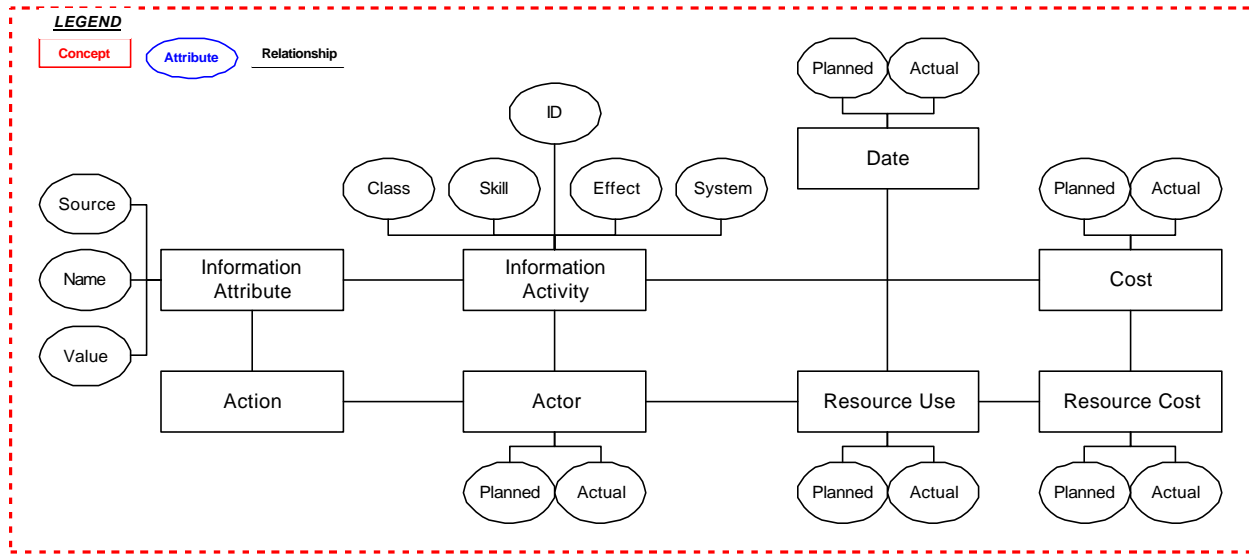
LEGEND

Concept

Attribute

Relationship

Planned

Actual

ID

Date

Class

Skill

Effect

System

Planned

Actual

Source

Name

Value

Information Attribute

Information Activity

Cost

Action

Actor

Resource Use

Resource Cost

Planned

Actual

Planned

Actual

Planned

Actual